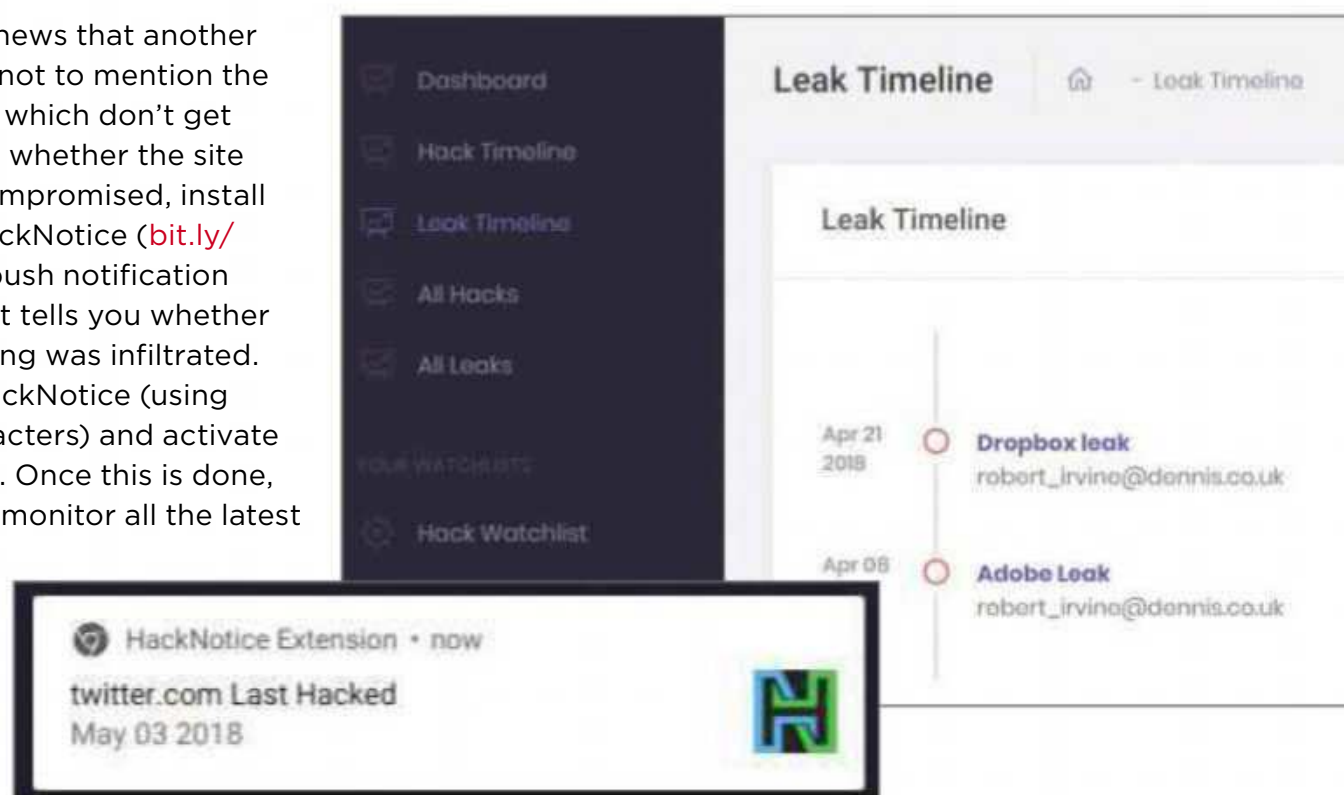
news that another not to mention the which don't get whether the site mpromised, install ckNotice (bit.ly/ push notification t tells you whether ng was infiltrated. ckNotice (using acters) and activate . Once this is done, monitor all the latest

Dashboard

Hack Timeline

Leak Timeline

All Hacks

All Leaks

YOUR WATCHLISTS

Hack Watchlist

Leak Timeline

- Leak Timeline

Leak Timeline

Apr 21 2018

Dropbox leak
robert_irvine@dennis.co.uk

Apr 08

Adobe Leak
robert_irvine@dennis.co.uk

HackNotice Extension • now
twitter.com Last Hacked
May 03 2018